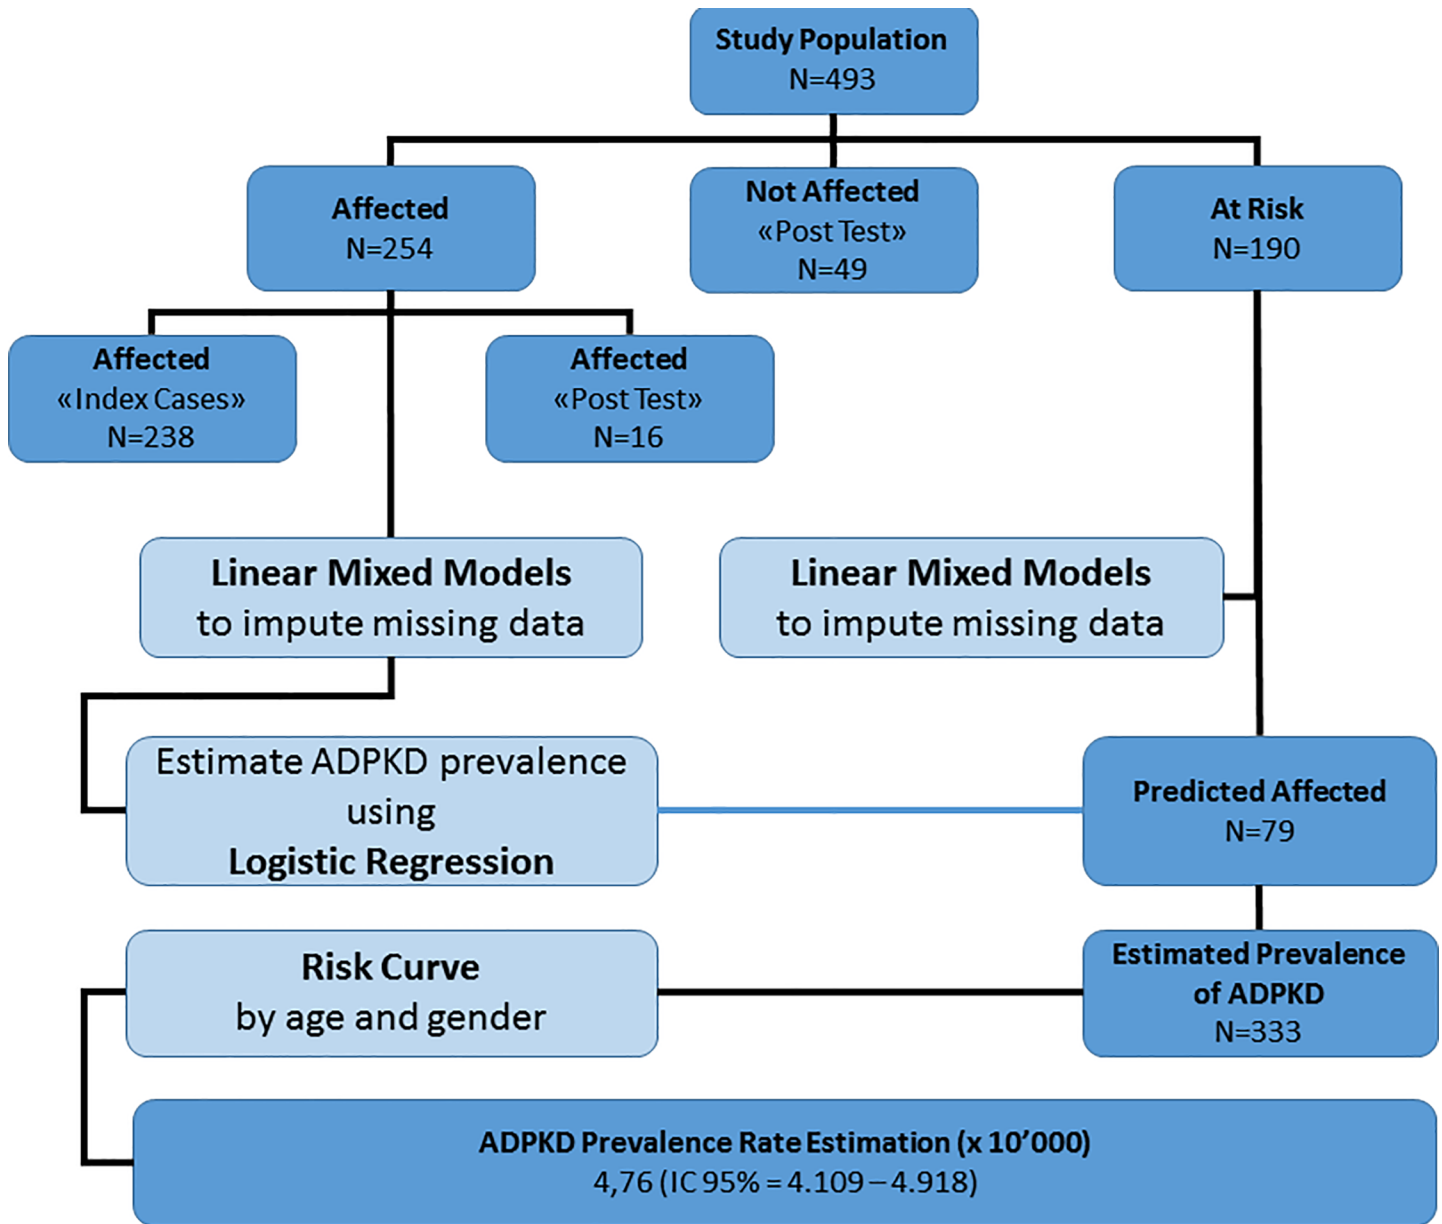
Study Population
N=493

Affected
N=254

Not Affected
«Post Test»
N=49

At Risk
N=190

Affected
«Index Cases»
N=238

Affected
«Post Test»
N=16

Linear Mixed Models
to impute missing data

Linear Mixed Models
to impute missing data

Estimate ADPKD prevalence
using
Logistic Regression

Predicted Affected
N=79

Risk Curve
by age and gender

Estimated Prevalence
of ADPKD
N=333

ADPKD Prevalence Rate Estimation (x 10'000)
4,76 (IC 95% = 4.109 – 4.918)